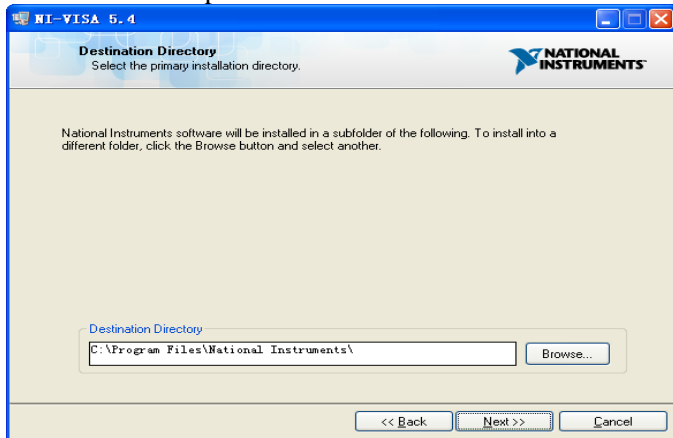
NI-VISA 5.4

Destination Directory
Select the primary installation directory.

NATIONAL INSTRUMENTS

National Instruments software will be installed in a subfolder of the following. To install into a different folder, click the Browse button and select another.

Destination Directory
C:\Program Files\National Instruments\
Browse...

<< Back
Next >>
Cancel